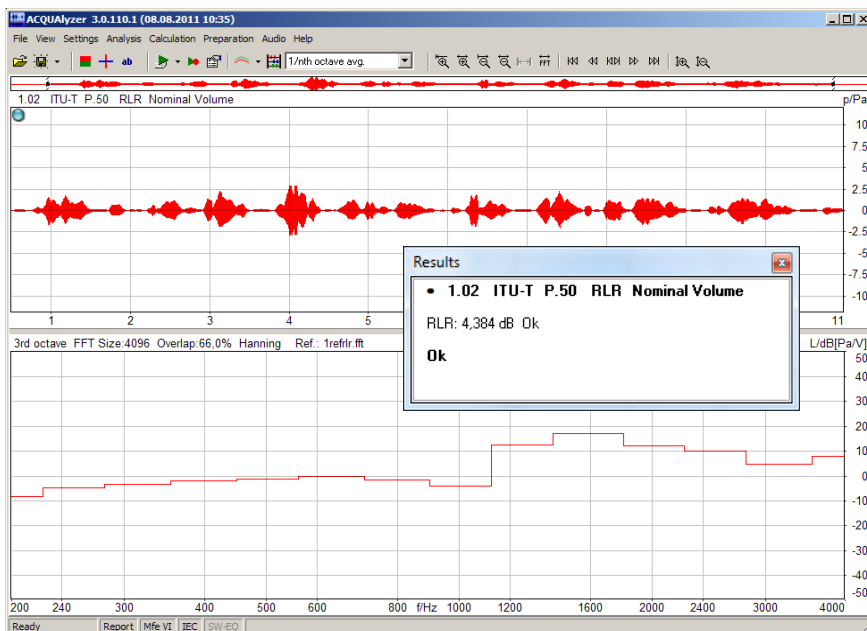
ACQUAlyzer 3.0.110.1 (08.08.2011 10:35)

File View Settings Analysis Calculation Preparation Audio Help

ab

1/nth octave avg.

1.02 ITU-T P.50 RLR Nominal Volume

p/Pa

10
7.5
5
2.5
0
-2.5
-5
-7.5
-10

1 2 3 4 5 11

Results

• 1.02 ITU-T P.50 RLR Nominal Volume

RLR: 4,384 dB Ok

Ok

3rd octave FFT Size:4096 Overlap:66,0% Hanning Ref.: 1refrlr.fft

L/dB[Pa/V]

50
40
30
20
10
0
-10
-20
-30
-40
-50

200 240 300 400 500 600 800 f/Hz 1000 1200 1600 2000 2400 3000 4000

Ready | Report | Mfe VI | IEC | SW-EQ